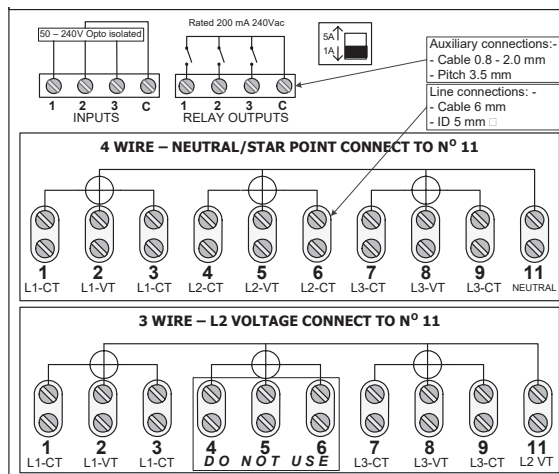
50 – 240V Opto isolated

Rated 200 mA 240Vac

5A
1A

Auxiliary connections:-
- Cable 0.8 - 2.0 mm
- Pitch 3.5 mm

Line connections: -
- Cable 6 mm
- ID 5 mm □

1 2 3 C
INPUTS

1 2 3 C
RELAY OUTPUTS

4 WIRE – NEUTRAL/STAR POINT CONNECT TO N$^{O}$ 11

1 L1-CT
2 L1-VT
3 L1-CT
4 L2-CT
5 L2-VT
6 L2-CT
7 L3-CT
8 L3-VT
9 L3-CT
11 NEUTRAL

3 WIRE – L2 VOLTAGE CONNECT TO N$^{O}$ 11

1 L1-CT
2 L1-VT
3 L1-CT
4 5 6
DO NOT USE
7 L3-CT
8 L3-VT
9 L3-CT
11 L2 VT